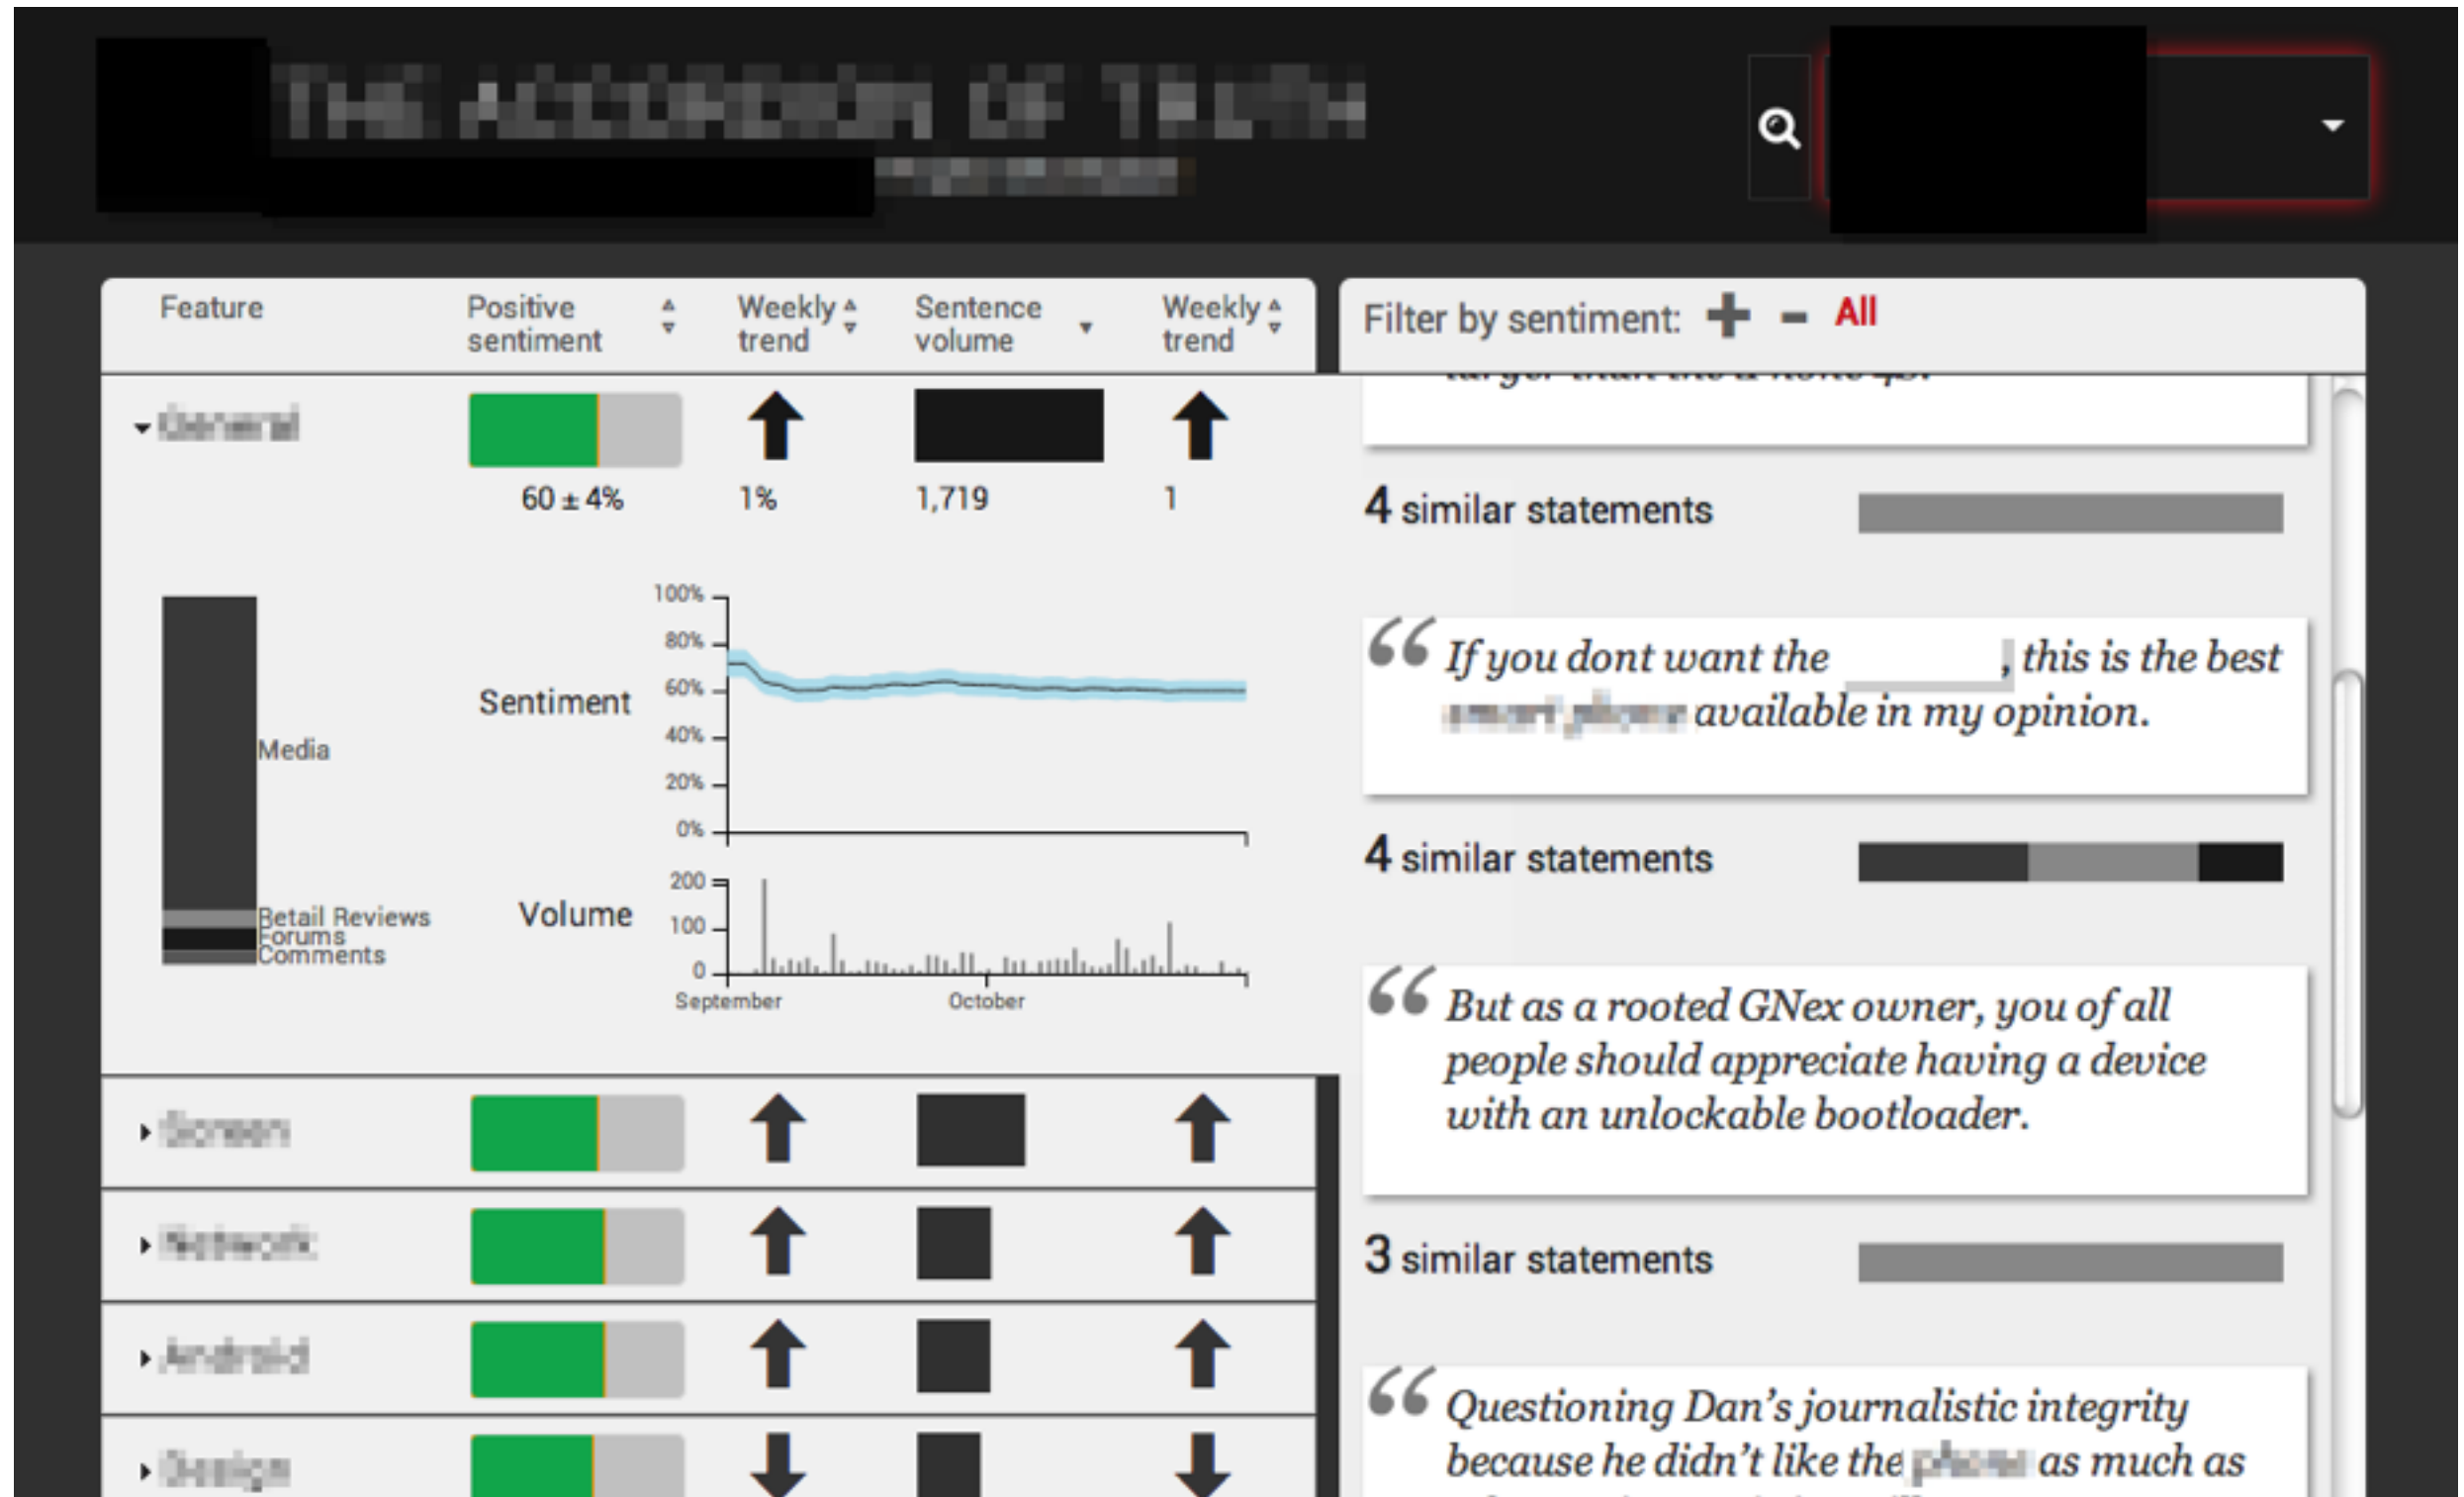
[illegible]

| Feature | Positive sentiment | Weekly trend | Sentence volume | Weekly trend |
|---|---|---|---|---|
| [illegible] | 60 ± 4% | 1% | 1,719 | 1 |

Media
Retail Reviews
Forums
Comments

Sentiment
100%
80%
60%
40%
20%
0%

Volume
200
100
0
September
October

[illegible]
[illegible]
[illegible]
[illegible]

Filter by sentiment: + − All

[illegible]

4 similar statements

“If you dont want the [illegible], this is the best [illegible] available in my opinion.

4 similar statements

“But as a rooted GNex owner, you of all people should appreciate having a device with an unlockable bootloader.

3 similar statements

“Questioning Dan’s journalistic integrity because he didn’t like the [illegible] as much as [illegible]